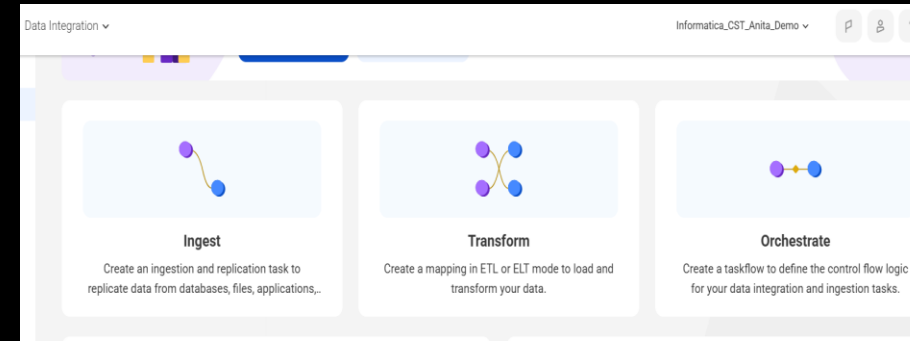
Data Integration ⌄

Informatica_CST_Anita_Demo ⌄

Ingest

Create an ingestion and replication task to replicate data from databases, files, applications,..

Transform

Create a mapping in ETL or ELT mode to load and transform your data.

Orchestrate

Create a taskflow to define the control flow logic for your data integration and ingestion tasks.